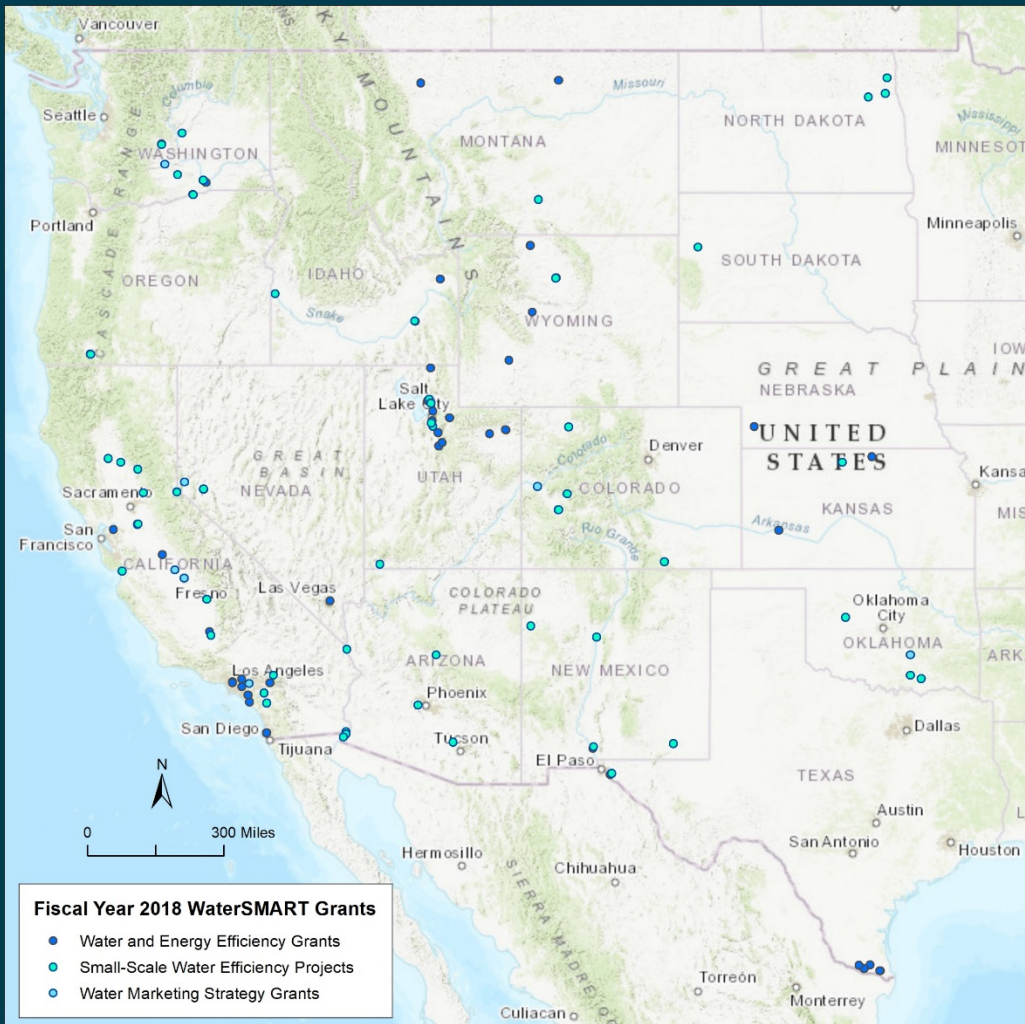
Vancouver
ROCKY MOUNTAINS
Missouri
Columbia
Seattle
WASHINGTON
CASCADE RANGE
MONTANA
NORTH DAKOTA
Mississippi
MINNESOTA
Portland
Minneapolis
SOUTH DAKOTA
IDAHO
OREGON
Snake
WYOMING
IOWA
GREAT PLAINS
NEBRASKA
Salt Lake City
UNITED STATES
GREAT BASIN
Denver
Colorado
Kansas
UTAH
NEVADA
COLORADO
Sacramento
KANSAS
Arkansas
San Francisco
Rio Grande
MIS
CALIFORNIA
Fresno
Las Vegas
COLORADO PLATEAU
Oklahoma City
OKLAHOMA
ARK
ARIZONA
NEW MEXICO
Los Angeles
Phoenix
Dallas
San Diego
Tijuana
Tucson
El Paso
N
TEXAS
Austin
0
300 Miles
San Antonio
Houston
Hermosillo
Chihuahua
SIERRA MADRE
Torreon
Monterrey
Culiacan
Fiscal Year 2018 WaterSMART Grants
Water and Energy Efficiency Grants
Small-Scale Water Efficiency Projects
Water Marketing Strategy Grants